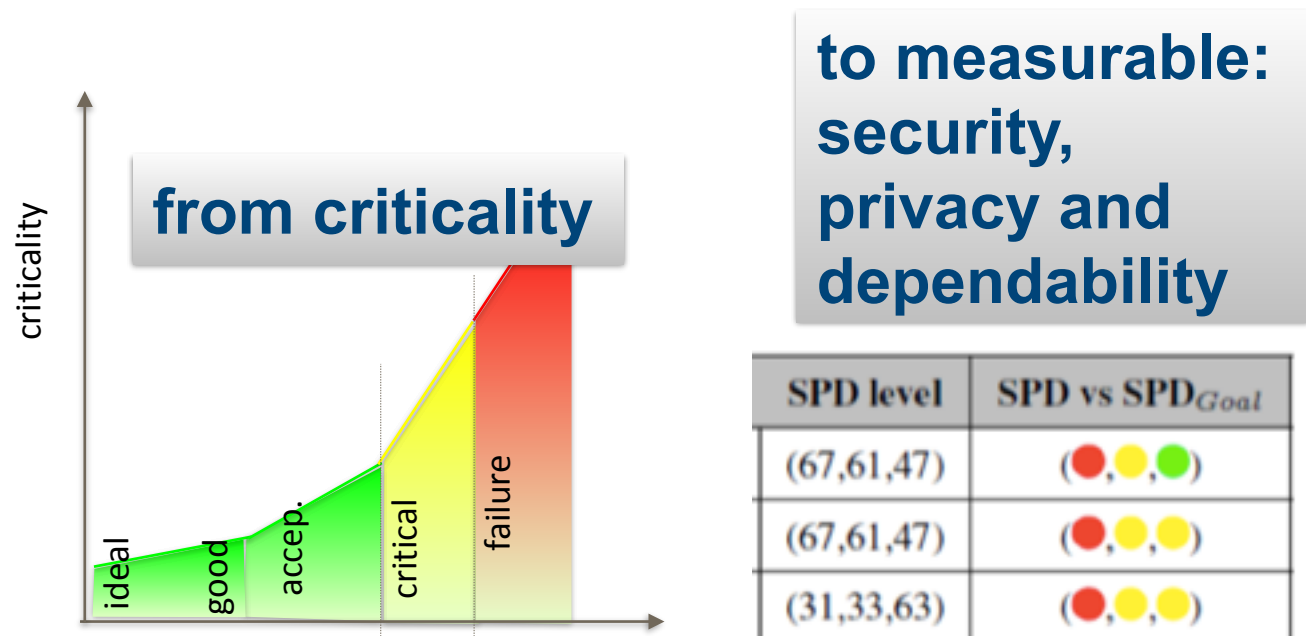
criticality

from criticality

ideal

good

accep.

critical

failure

to measurable: security, privacy and dependability

| SPD level | SPD vs SPD$_{Goal}$ |
|---|---|
| (67,61,47) | ( , , ) |
| (67,61,47) | ( , , ) |
| (31,33,63) | ( , , ) |